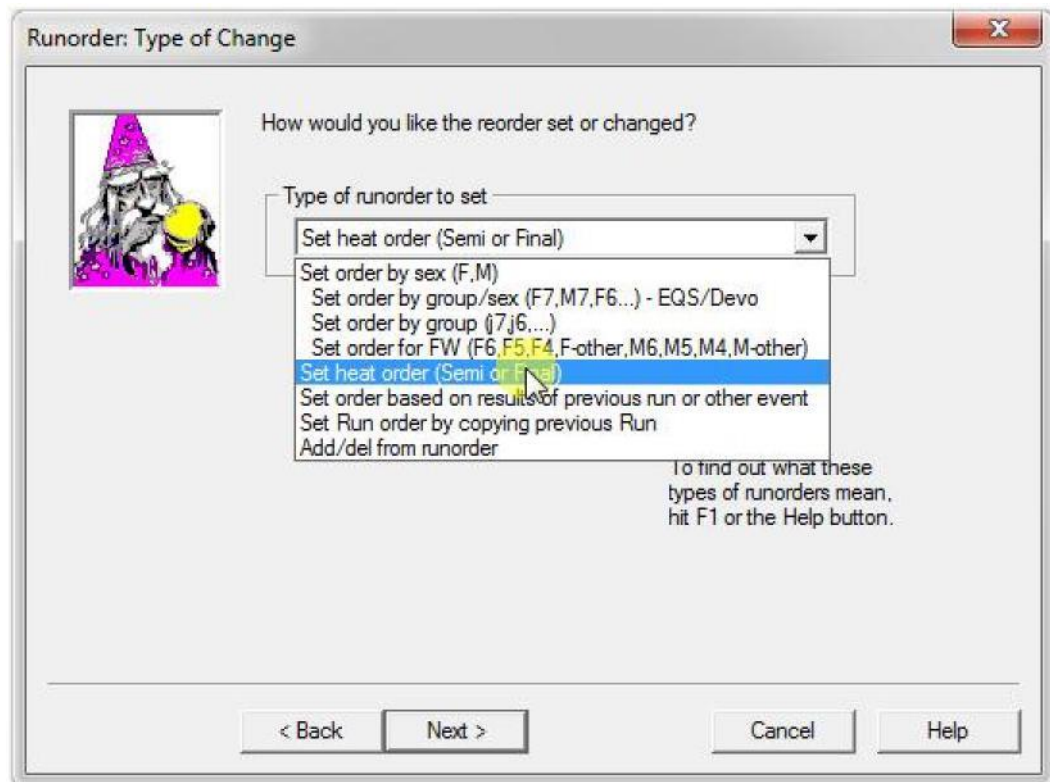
Runorder: Type of Change

How would you like the reorder set or changed?

Type of runorder to set

Set heat order (Semi or Final)

Set order by sex (F,M)
Set order by group/sex (F7,M7,F6...) - EQS/Devo
Set order by group (j7,j6,...)
Set order for FW (F6,F5,F4,F-other,M6,M5,M4,M-other)
Set heat order (Semi or Final)
Set order based on results of previous run or other event
Set Run order by copying previous Run
Add/del from runorder

To find out what these types of runorders mean, hit F1 or the Help button.

< Back
Next >
Cancel
Help